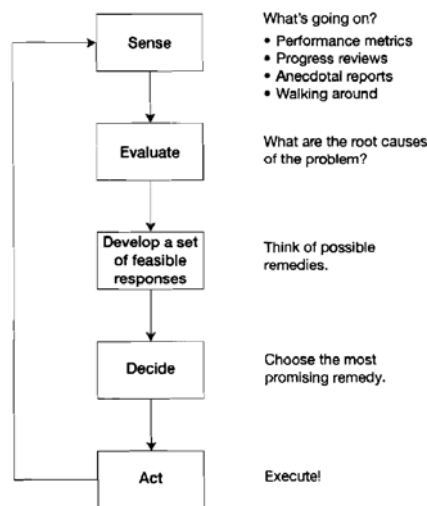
Sense

What's going on?
• Performance metrics
• Progress reviews
• Anecdotal reports
• Walking around

Evaluate

What are the root causes of the problem?

Develop a set of feasible responses

Think of possible remedies.

Decide

Choose the most promising remedy.

Act

Execute!